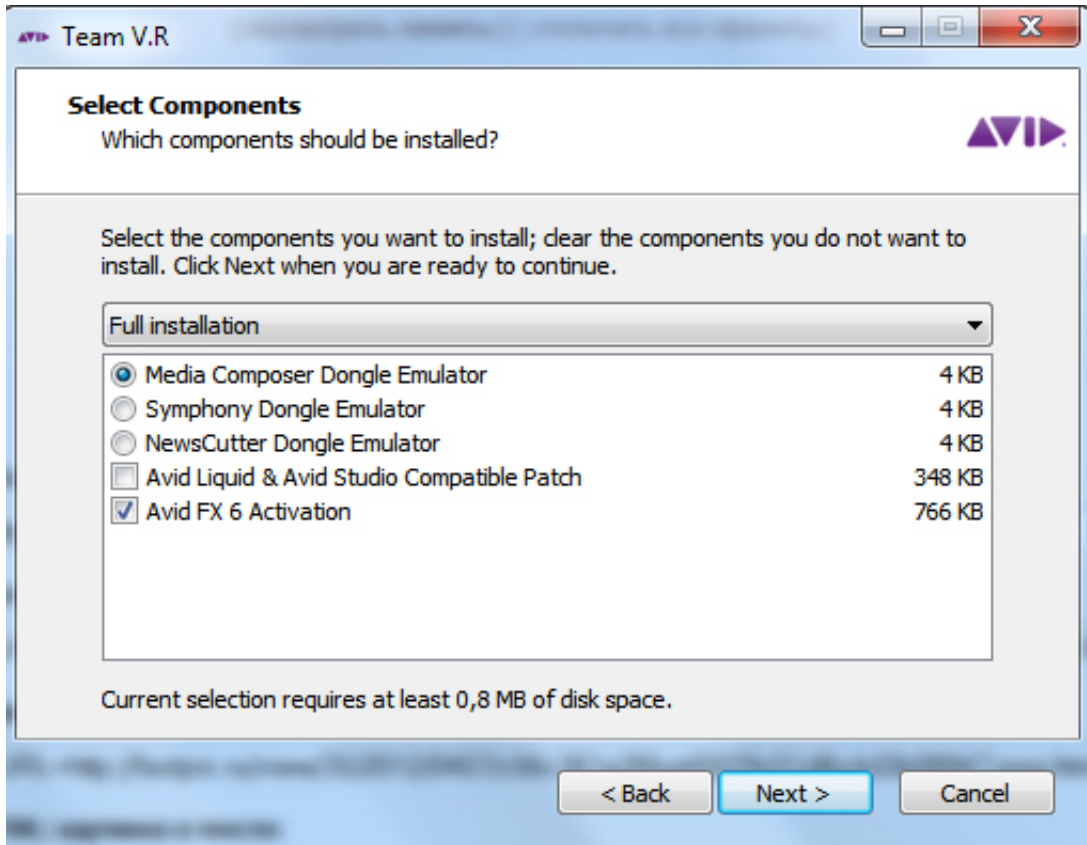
AVID Team V.R

**Select Components**
Which components should be installed?

AVID

Select the components you want to install; clear the components you do not want to install. Click Next when you are ready to continue.

Full installation

| | |
|---|---|
| Media Composer Dongle Emulator | 4 KB |
| Symphony Dongle Emulator | 4 KB |
| NewsCutter Dongle Emulator | 4 KB |
| Avid Liquid & Avid Studio Compatible Patch | 348 KB |
| Avid FX 6 Activation | 766 KB |

Current selection requires at least 0,8 MB of disk space.

< Back Next > Cancel